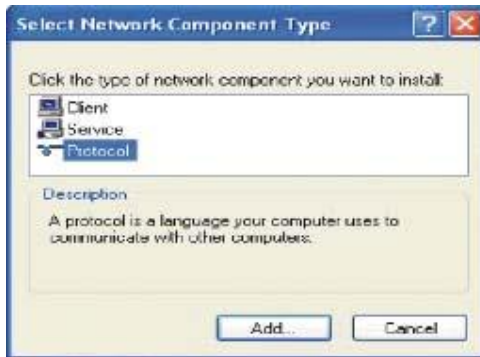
Select Network Component Type

Click the type of network component you want to install:

Client
Service
Protocol

Description

A protocol is a language your computer uses to communicate with other computers.

Add...

Cancel